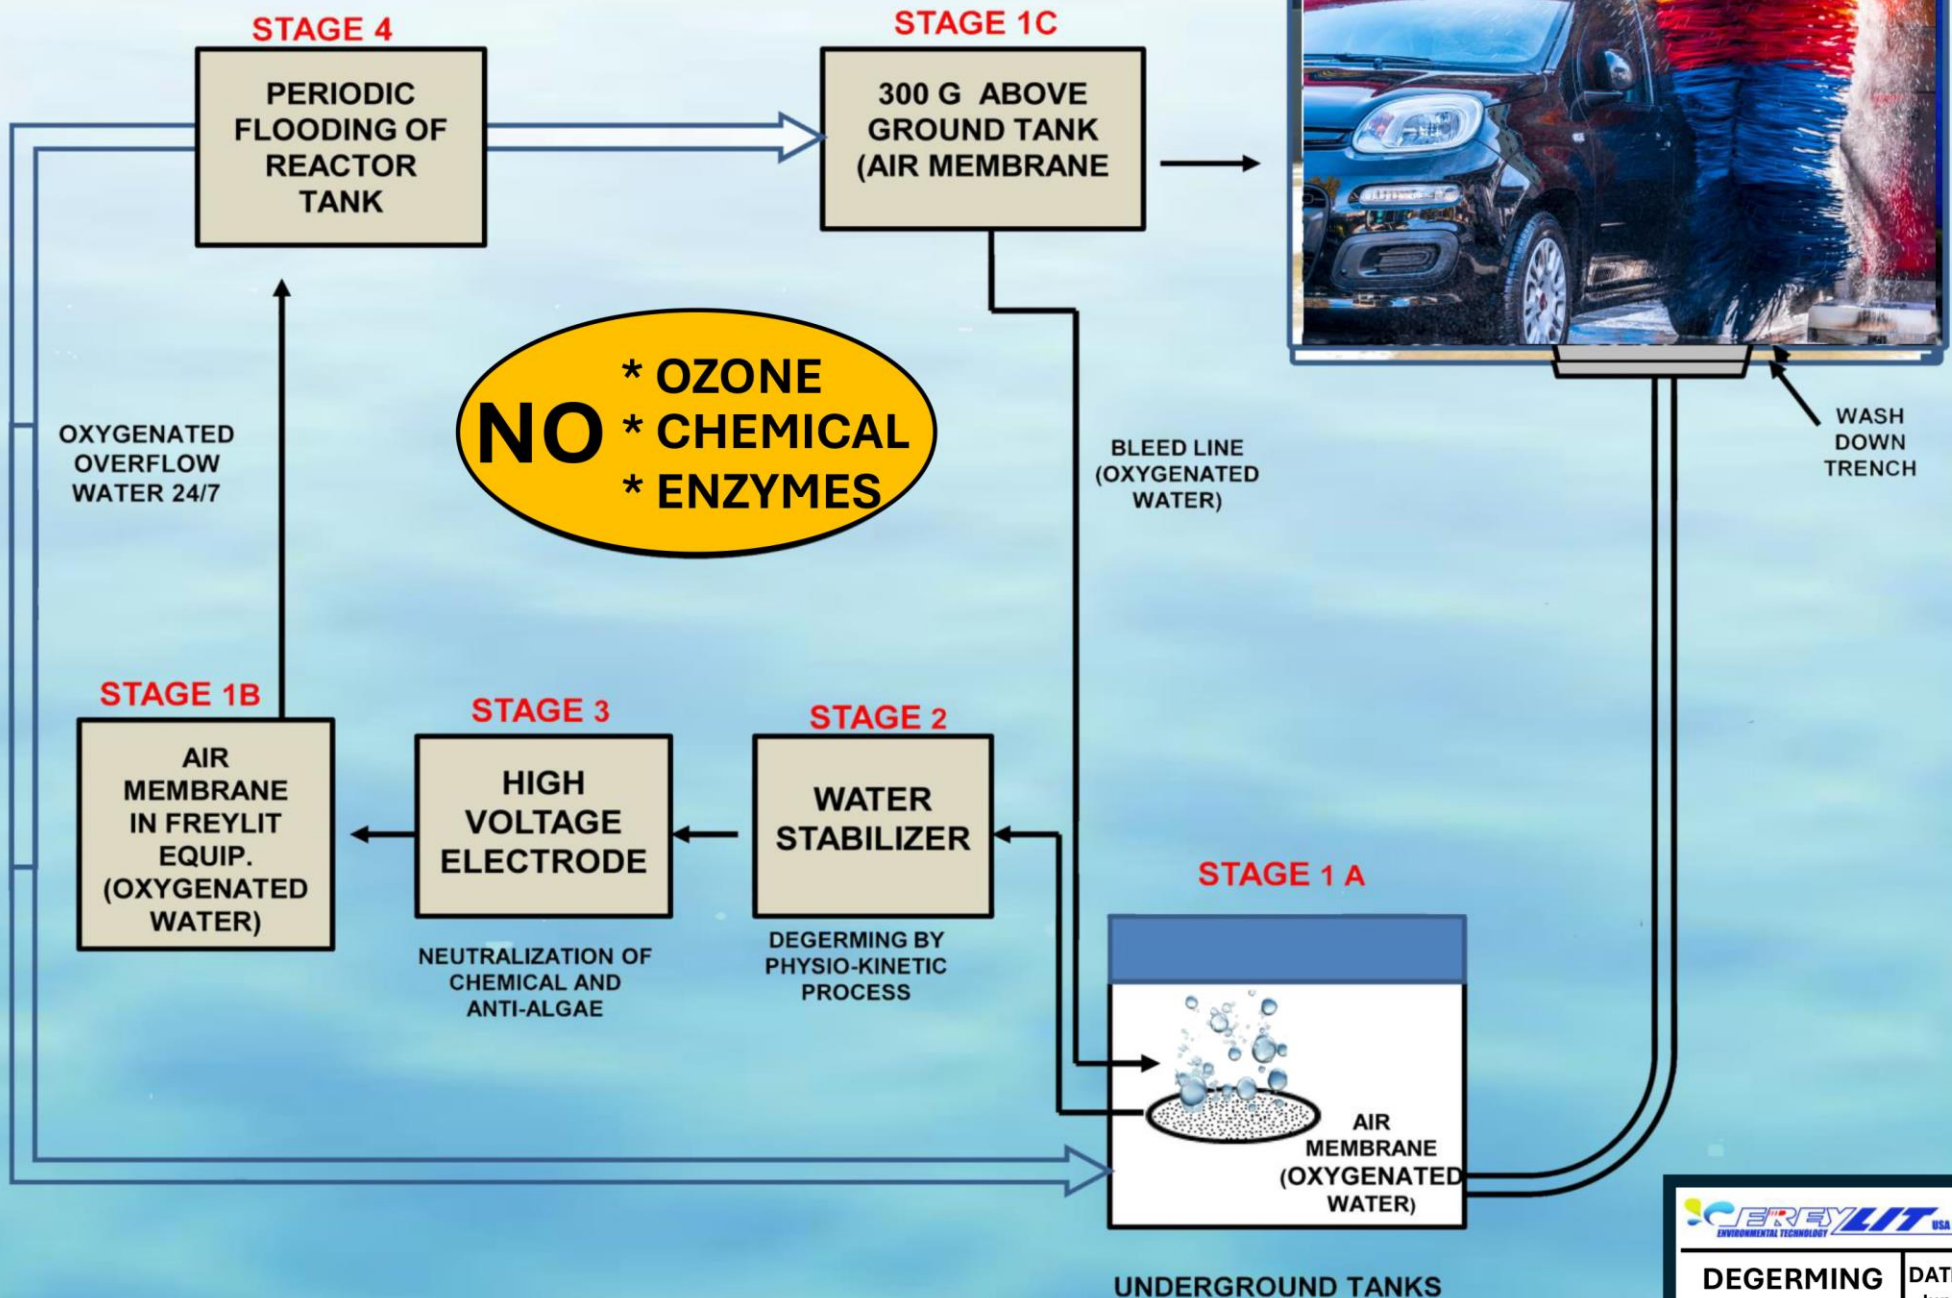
STAGE 4

PERIODIC FLOODING OF REACTOR TANK

STAGE 1C

300 G ABOVE GROUND TANK (AIR MEMBRANE

NO * OZONE * CHEMICAL * ENZYMES

OXYGENATED OVERFLOW WATER 24/7

BLEED LINE (OXYGENATED WATER)

WASH DOWN TRENCH

STAGE 1B

AIR MEMBRANE IN FREYLIT EQUIP. (OXYGENATED WATER)

STAGE 3

HIGH VOLTAGE ELECTRODE

NEUTRALIZATION OF CHEMICAL AND ANTI-ALGAE

STAGE 2

WATER STABILIZER

DEGERMING BY PHYSIO-KINETIC PROCESS

STAGE 1 A

AIR MEMBRANE (OXYGENATED WATER)

UNDERGROUND TANKS

FREYLIT USA
ENVIRONMENTAL TECHNOLOGY

DEGERMING

DAT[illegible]